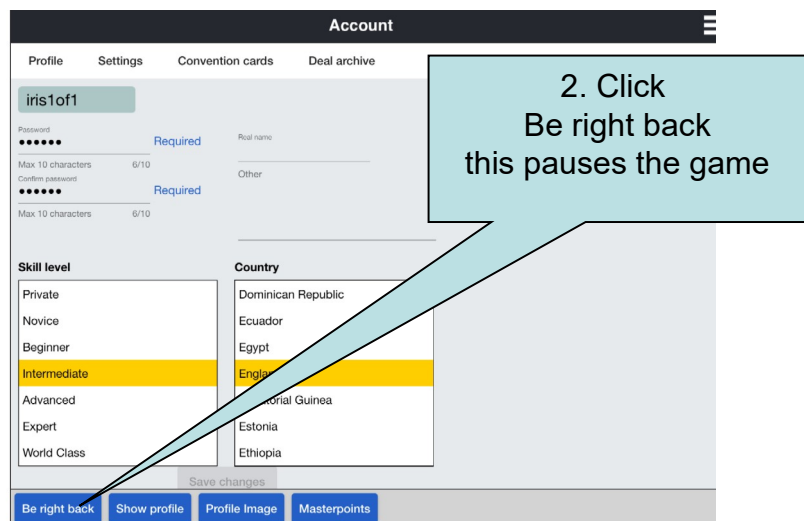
Account

Profile Settings Convention cards Deal archive

iris1of1

Password
●●●●●● Required
Max 10 characters 6/10
Confirm password
●●●●●● Required
Max 10 characters 6/10

Real name

Other

2. Click
Be right back
this pauses the game

Skill level
Private
Novice
Beginner
Intermediate
Advanced
Expert
World Class

Country
Dominican Republic
Ecuador
Egypt
Englan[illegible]
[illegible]torial Guinea
Estonia
Ethiopia

Save changes

Be right back Show profile Profile Image Masterpoints